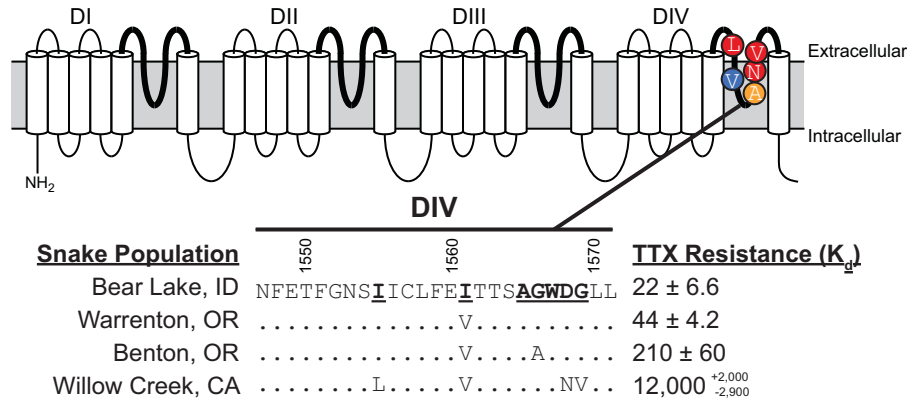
DI DII DIII DIV

L V V N A

Extracellular

Intracellular

$NH_2$

DIV

| Snake Population | 1550 1560 1570 | TTX Resistance ($K_d$) |
|---|---|---|
| Bear Lake, ID | NFETFGNSIICLFEITTSAGWDGLL | 22 ± 6.6 |
| Warrenton, OR | ..............V.......... | 44 ± 4.2 |
| Benton, OR | ..............V....A..... | 210 ± 60 |
| Willow Creek, CA | ........L.....V......NV.. | 12,000 $^{+2,000}_{-2,900}$ |